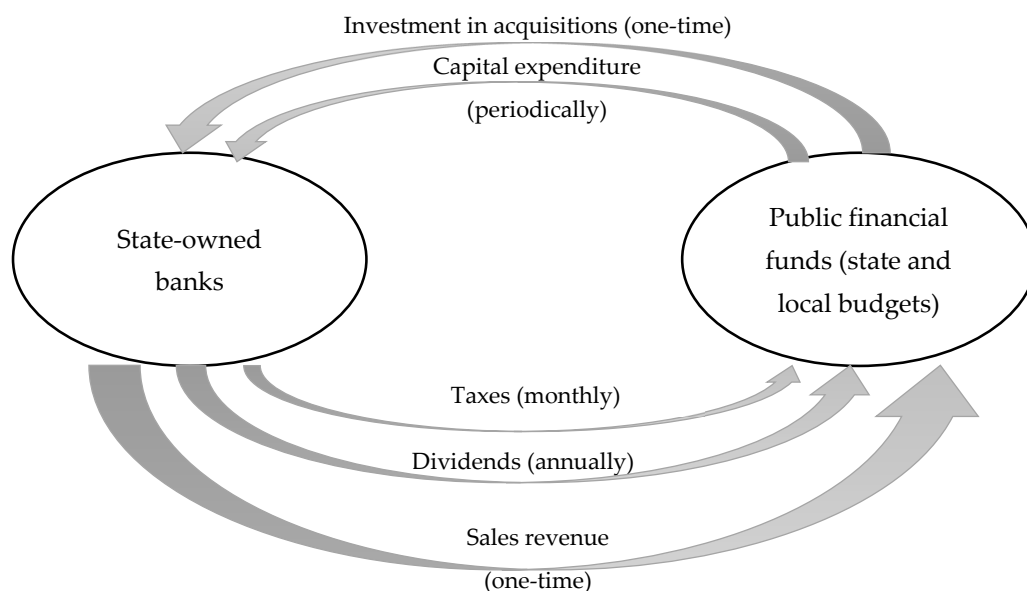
Investment in acquisitions (one-time)

Capital expenditure (periodically)

State-owned banks

Public financial funds (state and local budgets)

Taxes (monthly)

Dividends (annually)

Sales revenue (one-time)